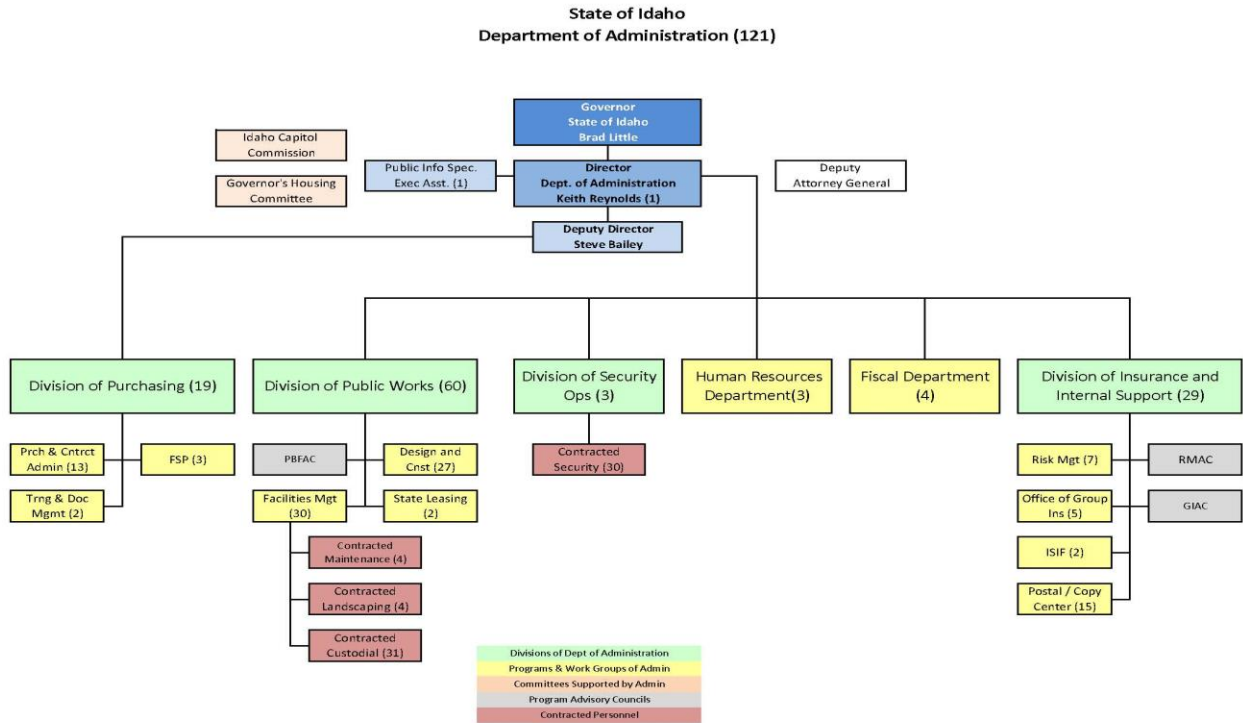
State of Idaho
Department of Administration (121)

Governor
State of Idaho
Brad Little

Idaho Capitol Commission

Governor's Housing Committee

Public Info Spec. Exec Asst. (1)

Director
Dept. of Administration
Keith Reynolds (1)

Deputy Attorney General

Deputy Director
Steve Bailey

Division of Purchasing (19)

Prch & Cntrct Admin (13)

FSP (3)

Trng & Doc Mgmt (2)

Division of Public Works (60)

PBFAC

Design and Cnst (27)

Facilities Mgt (30)

State Leasing (2)

Contracted Maintenance (4)

Contracted Landscaping (4)

Contracted Custodial (31)

Division of Security Ops (3)

Contracted Security (30)

Human Resources Department(3)

Fiscal Department (4)

Division of Insurance and Internal Support (29)

Risk Mgt (7)

RMAC

Office of Group Ins (5)

GIAC

ISIF (2)

Postal / Copy Center (15)

Divisions of Dept of Administration
Programs & Work Groups of Admin
Committees Supported by Admin
Program Advisory Councils
Contracted Personnel